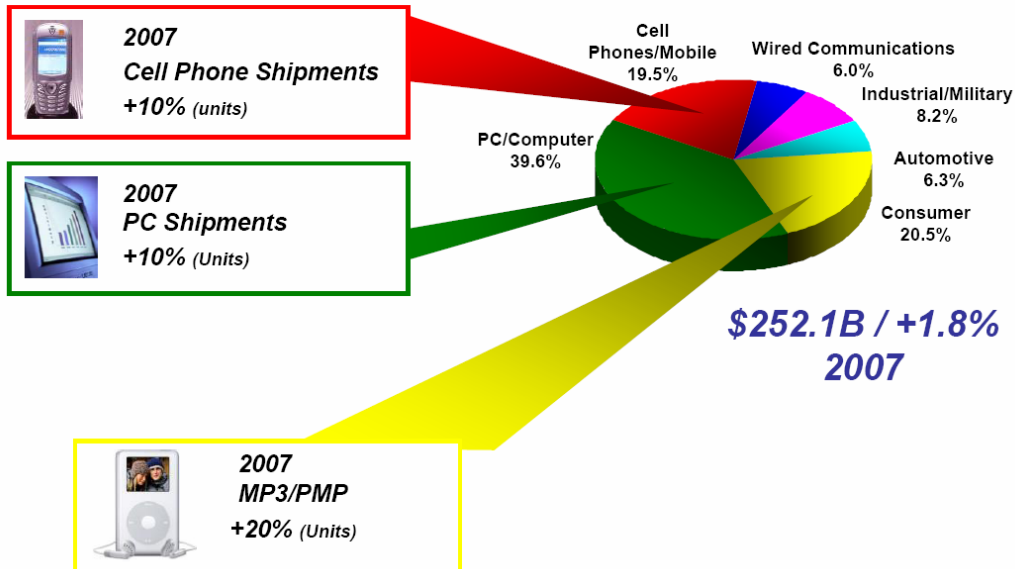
2007
Cell Phone Shipments
+10% (units)

2007
PC Shipments
+10% (Units)

Cell Phones/Mobile
19.5%

Wired Communications
6.0%

Industrial/Military
8.2%

PC/Computer
39.6%

Automotive
6.3%

Consumer
20.5%

$252.1B / +1.8%
2007

2007
MP3/PMP
+20% (Units)